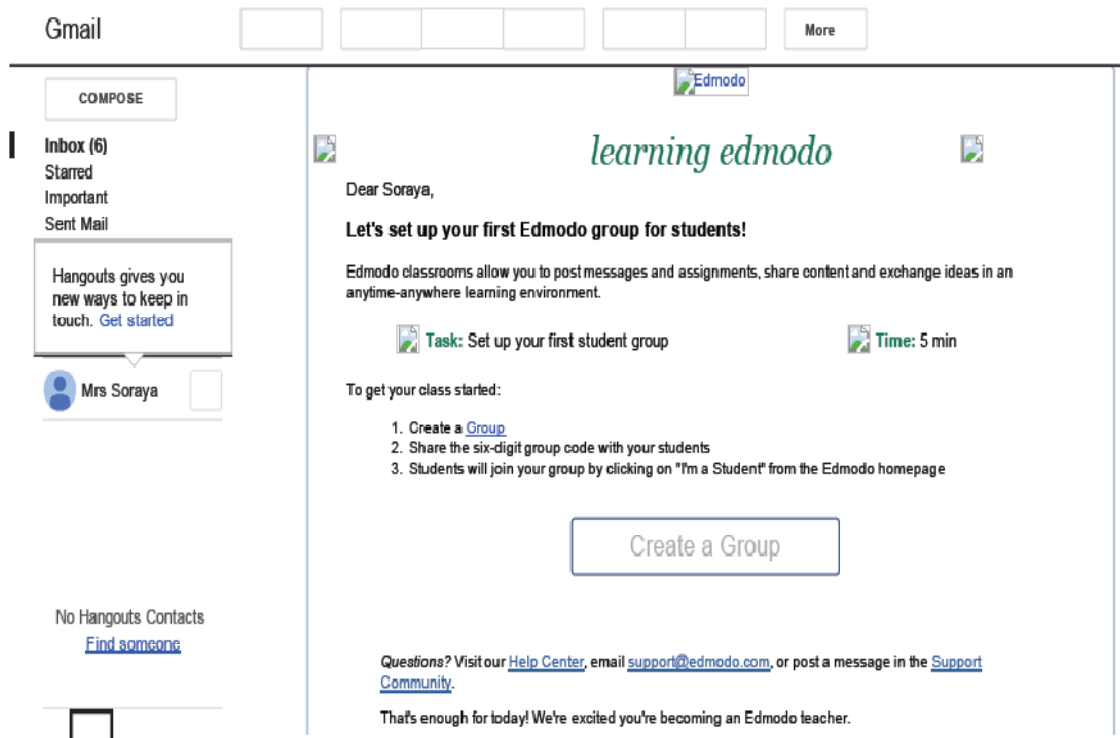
Gmail

More

COMPOSE

Inbox (6)
Starred
Important
Sent Mail

Hangouts gives you new ways to keep in touch. Get started

Mrs Soraya

No Hangouts Contacts
Find someone

Edmodo

learning edmodo

Dear Soraya,

Let's set up your first Edmodo group for students!

Edmodo classrooms allow you to post messages and assignments, share content and exchange ideas in an anytime-anywhere learning environment.

Task: Set up your first student group

Time: 5 min

To get your class started:

1. Create a Group
2. Share the six-digit group code with your students
3. Students will join your group by clicking on "I'm a Student" from the Edmodo homepage

Create a Group

Questions? Visit our Help Center, email support@edmodo.com, or post a message in the Support Community.

That's enough for today! We're excited you're becoming an Edmodo teacher.